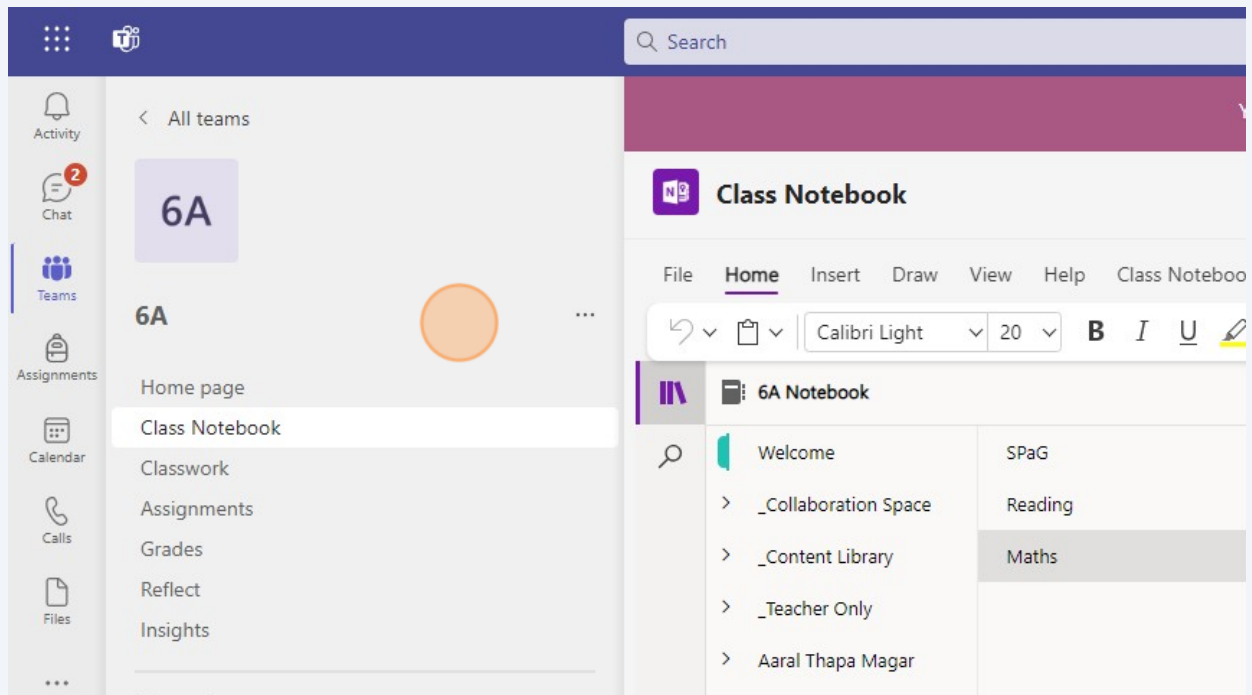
Search

Y

Activity
2
Chat
Teams
Assignments
Calendar
Calls
Files
...

< All teams

6A

6A ...

Home page
Class Notebook
Classwork
Assignments
Grades
Reflect
Insights

Class Notebook

File Home Insert Draw View Help Class Noteboo

Calibri Light 20 B I U

6A Notebook

Welcome
_Collaboration Space
_Content Library
_Teacher Only
Aaral Thapa Magar

SPaG
Reading
Maths